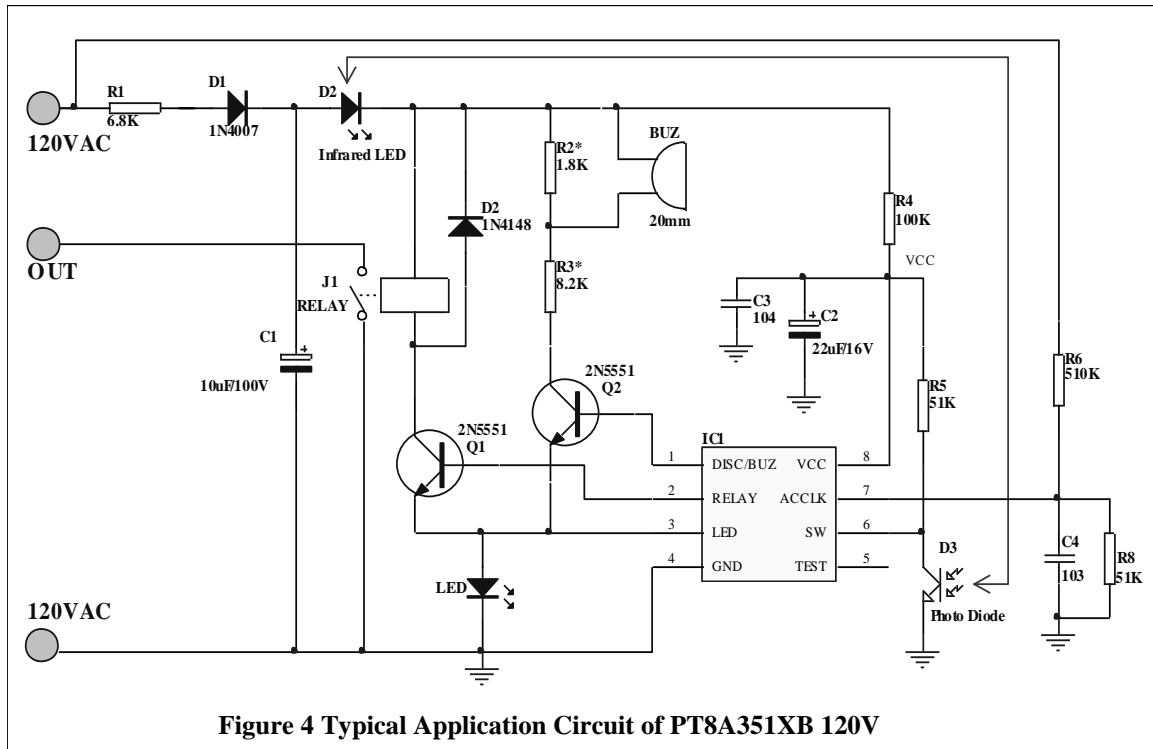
R1
6.8K
D1
1N4007
D2
Infrared LED
120VAC
R2*
1.8K
BUZ
20mm
R4
100K
D2
1N4148
OUT
J1
RELAY
R3*
8.2K
VCC
C3
104
C2
22uF/16V
C1
10uF/100V
2N5551
Q2
R5
51K
R6
510K
2N5551
Q1
IC1
1 DISC/BUZ VCC 8
2 RELAY ACCLK 7
3 LED SW 6
4 GND TEST 5
D3
C4
103
R8
51K
LED
Photo Diode
120VAC

Figure 4 Typical Application Circuit of PT8A351XB 120V